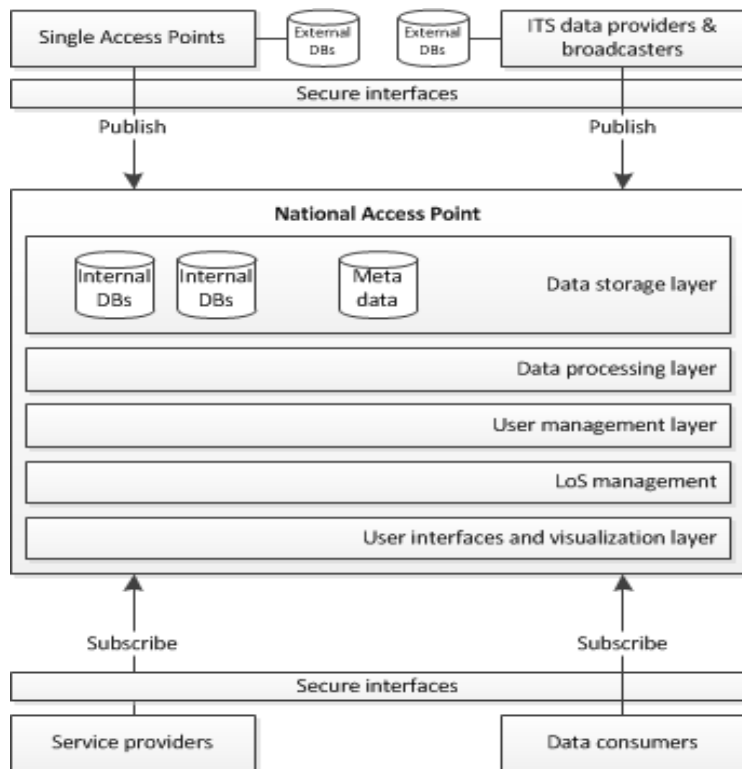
Single Access Points

External DBs

External DBs

ITS data providers & broadcasters

Secure interfaces

Publish

Publish

National Access Point

Internal DBs

Internal DBs

Meta data

Data storage layer

Data processing layer

User management layer

LoS management

User interfaces and visualization layer

Subscribe

Subscribe

Secure interfaces

Service providers

Data consumers